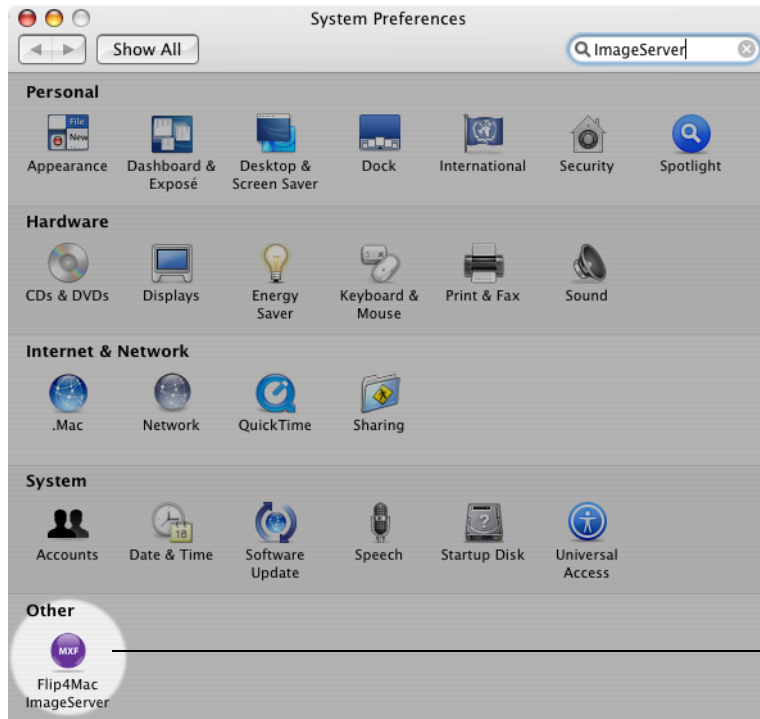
System Preferences

Show All

ImageServer

Personal

Appearance
Dashboard & Exposé
Desktop & Screen Saver
Dock
International
Security
Spotlight

Hardware

CDs & DVDs
Displays
Energy Saver
Keyboard & Mouse
Print & Fax
Sound

Internet & Network

.Mac
Network
QuickTime
Sharing

System

Accounts
Date & Time
Software Update
Speech
Startup Disk
Universal Access

Other

MXF
Flip4Mac ImageServer